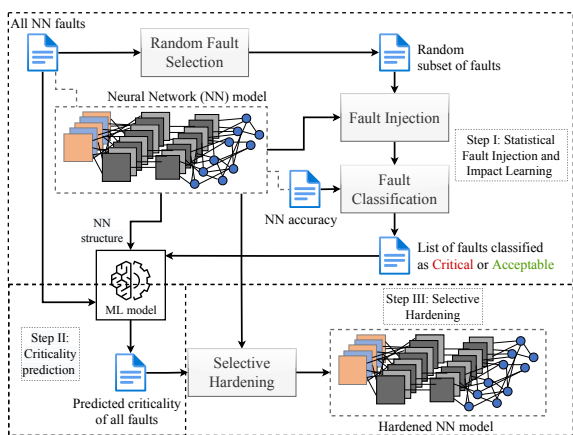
All NN faults

Random Fault Selection

Random subset of faults

Neural Network (NN) model

Fault Injection

Step I: Statistical Fault Injection and Impact Learning

NN accuracy

Fault Classification

NN structure

List of faults classified as Critical or Acceptable

ML model

Step II: Criticality prediction

Step III: Selective Hardening

Selective Hardening

Predicted criticality of all faults

Hardened NN model